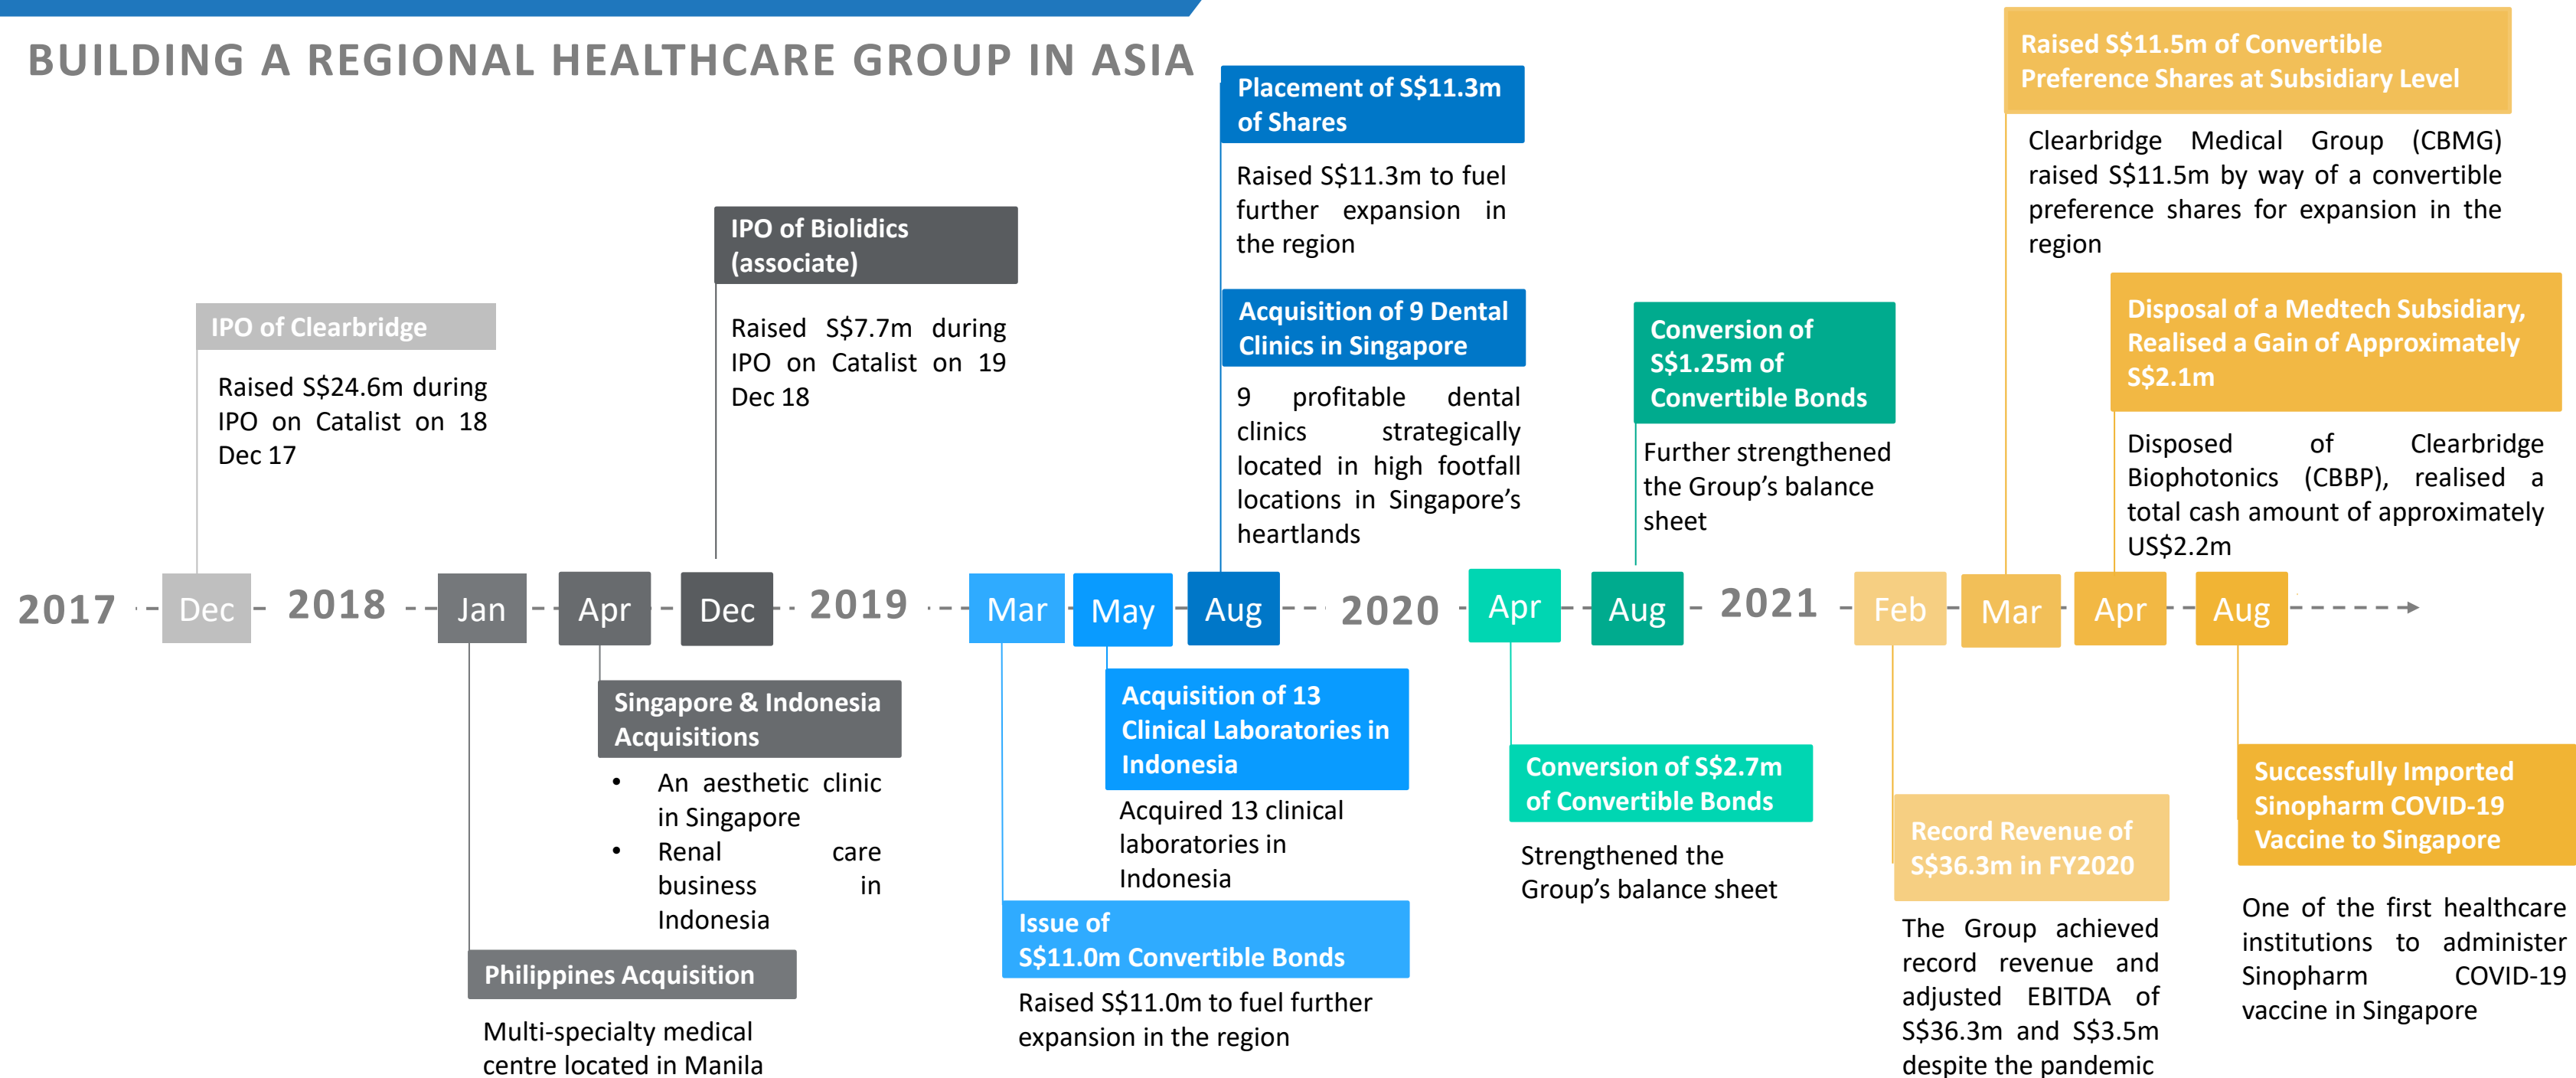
BUILDING A REGIONAL HEALTHCARE GROUP IN ASIA

IPO of Clearbridge

Raised S$24.6m during IPO on Catalist on 18 Dec 17

IPO of Biolidics (associate)

Raised S$7.7m during IPO on Catalist on 19 Dec 18

Placement of S$11.3m of Shares

Raised S$11.3m to fuel further expansion in the region

Acquisition of 9 Dental Clinics in Singapore

9 profitable dental clinics strategically located in high footfall locations in Singapore's heartlands

Conversion of S$1.25m of Convertible Bonds

Further strengthened the Group's balance sheet

Raised S$11.5m of Convertible Preference Shares at Subsidiary Level

Clearbridge Medical Group (CBMG) raised S$11.5m by way of a convertible preference shares for expansion in the region

Disposal of a Medtech Subsidiary, Realised a Gain of Approximately S$2.1m

Disposed of Clearbridge Biophotonics (CBBP), realised a total cash amount of approximately US$2.2m

2017 Dec 2018 Jan Apr Dec 2019 Mar May Aug 2020 Apr Aug 2021 Feb Mar Apr Aug

Singapore & Indonesia Acquisitions

• An aesthetic clinic in Singapore
• Renal care business in Indonesia

Philippines Acquisition

Multi-specialty medical centre located in Manila

Acquisition of 13 Clinical Laboratories in Indonesia

Acquired 13 clinical laboratories in Indonesia

Issue of S$11.0m Convertible Bonds

Raised S$11.0m to fuel further expansion in the region

Conversion of S$2.7m of Convertible Bonds

Strengthened the Group's balance sheet

Record Revenue of S$36.3m in FY2020

The Group achieved record revenue and adjusted EBITDA of S$36.3m and S$3.5m despite the pandemic

Successfully Imported Sinopharm COVID-19 Vaccine to Singapore

One of the first healthcare institutions to administer Sinopharm COVID-19 vaccine in Singapore